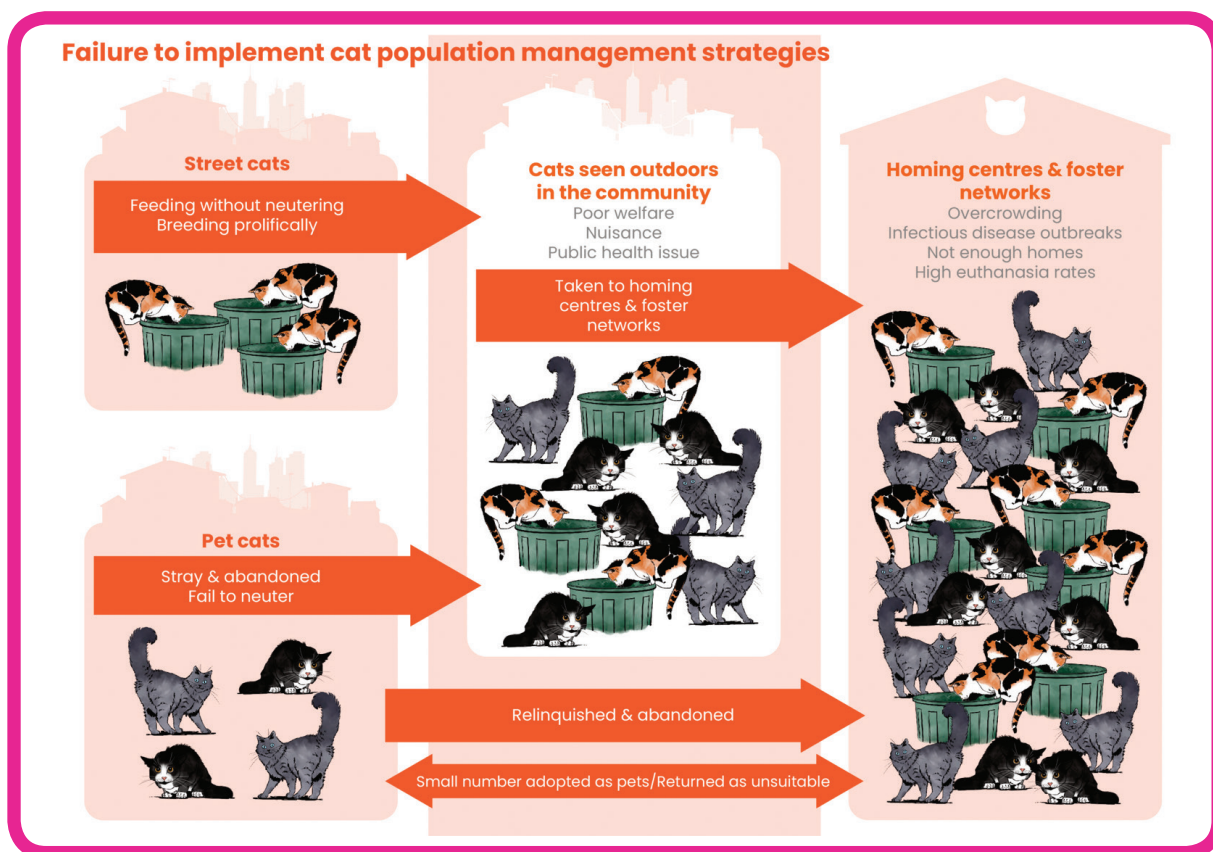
Failure to implement cat population management strategies

Street cats

Feeding without neutering
Breeding prolifically

Cats seen outdoors in the community
Poor welfare
Nuisance
Public health issue

Taken to homing centres & foster networks

Homing centres & foster networks
Overcrowding
Infectious disease outbreaks
Not enough homes
High euthanasia rates

Pet cats

Stray & abandoned
Fail to neuter

Relinquished & abandoned

Small number adopted as pets/Returned as unsuitable